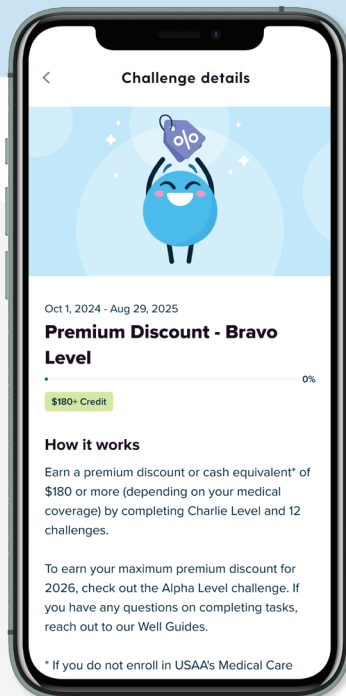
Challenge details

%

Oct 1, 2024 - Aug 29, 2025

Premium Discount - Bravo Level

0%

$180+ Credit

How it works

Earn a premium discount or cash equivalent* of $180 or more (depending on your medical coverage) by completing Charlie Level and 12 challenges.

To earn your maximum premium discount for 2026, check out the Alpha Level challenge. If you have any questions on completing tasks, reach out to our Well Guides.

* If you do not enroll in USAA's Medical Care